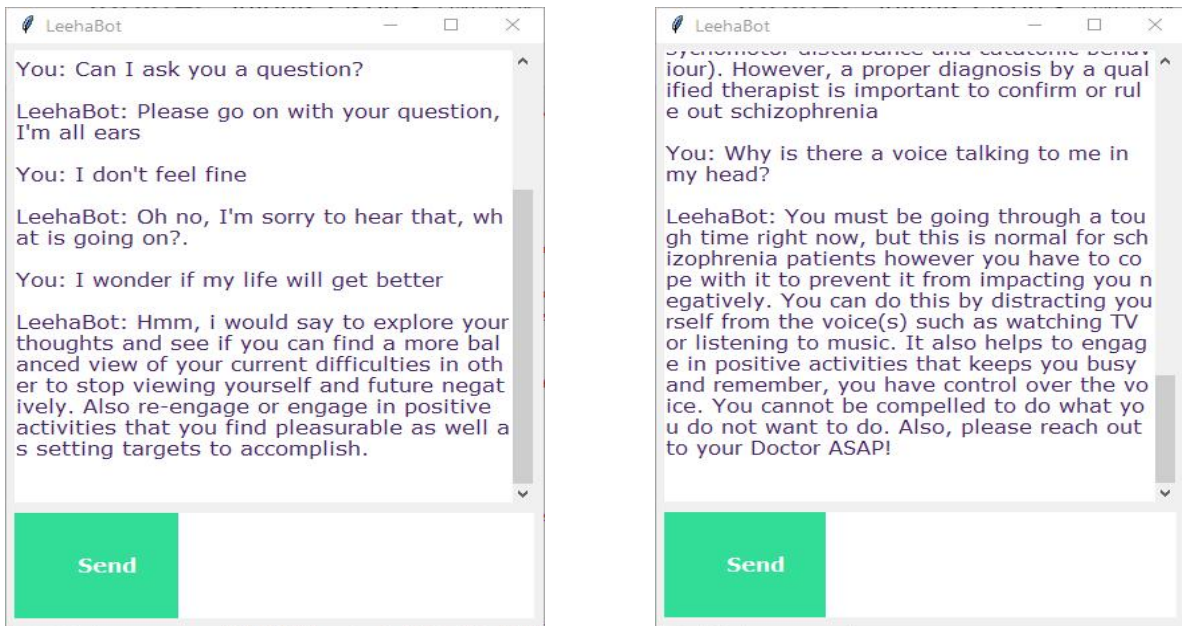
LeehaBot

You: Can I ask you a question?

LeehaBot: Please go on with your question, I'm all ears

You: I don't feel fine

LeehaBot: Oh no, I'm sorry to hear that, what is going on?.

You: I wonder if my life will get better

LeehaBot: Hmm, i would say to explore your thoughts and see if you can find a more balanced view of your current difficulties in other to stop viewing yourself and future negatively. Also re-engage or engage in positive activities that you find pleasurable as well as setting targets to accomplish.

Send

LeehaBot

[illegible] iour). However, a proper diagnosis by a qualified therapist is important to confirm or rule out schizophrenia

You: Why is there a voice talking to me in my head?

LeehaBot: You must be going through a tough time right now, but this is normal for schizophrenia patients however you have to cope with it to prevent it from impacting you negatively. You can do this by distracting yourself from the voice(s) such as watching TV or listening to music. It also helps to engage in positive activities that keeps you busy and remember, you have control over the voice. You cannot be compelled to do what you do not want to do. Also, please reach out to your Doctor ASAP!

Send